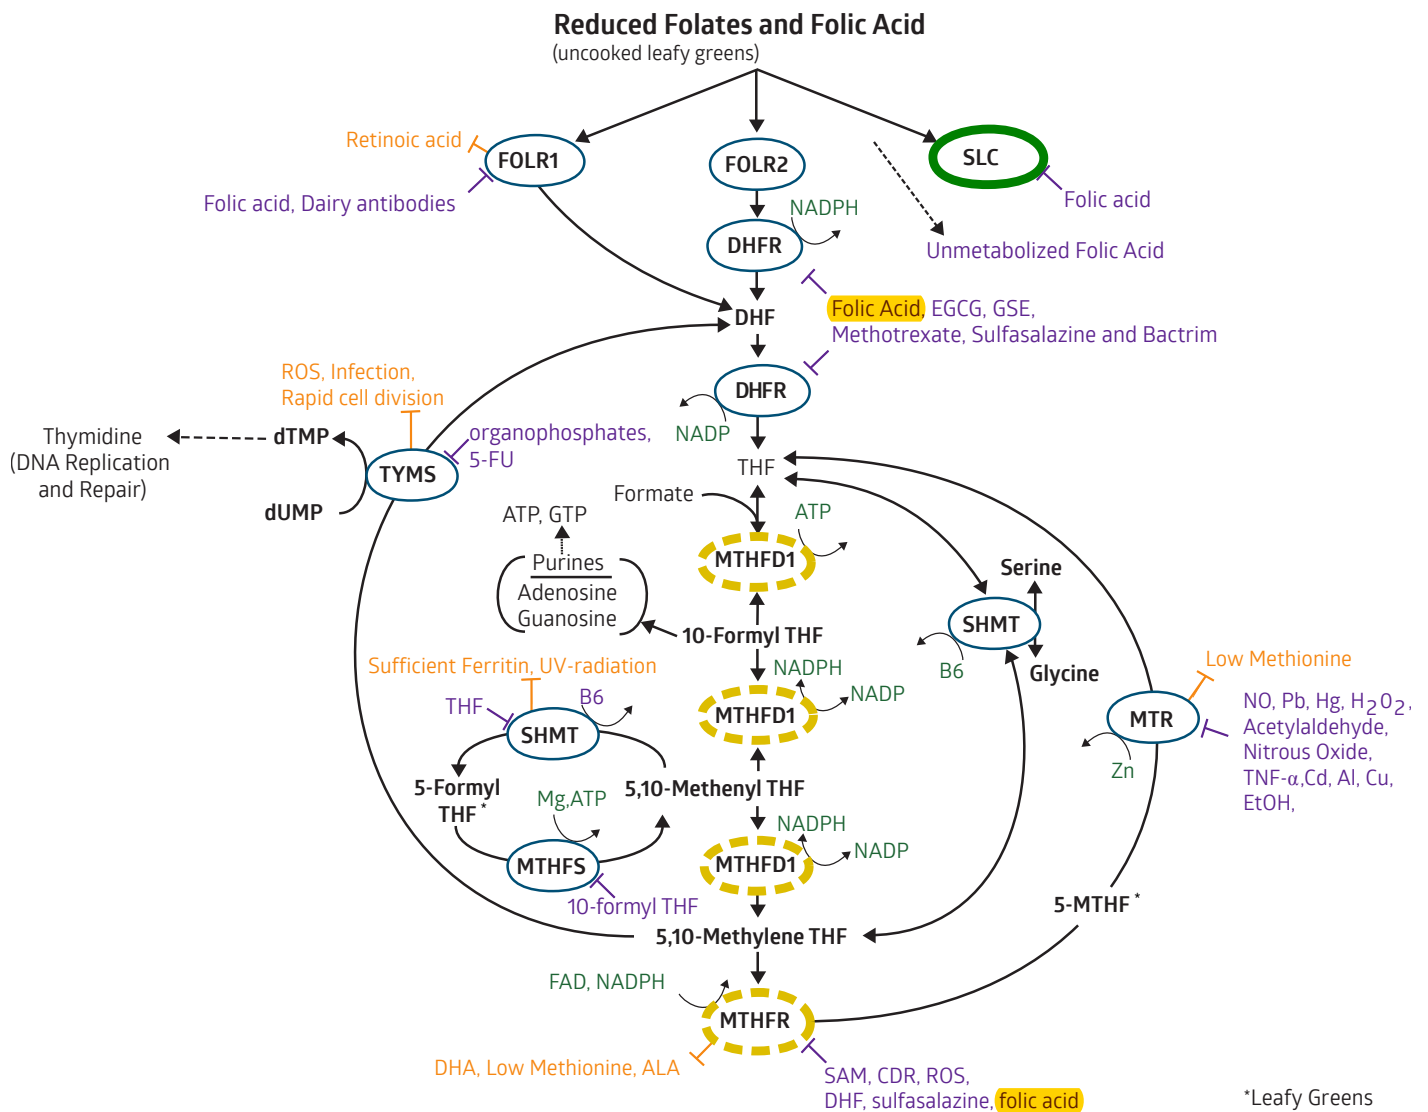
Reduced Folates and Folic Acid
(uncooked leafy greens)

Retinoic acid
FOLR1
Folic acid, Dairy antibodies
FOLR2
SLC
Folic acid
DHFR
NADPH
Unmetabolized Folic Acid
DHF
Folic Acid, EGCG, GSE, Methotrexate, Sulfasalazine and Bactrim
DHFR
ROS, Infection, Rapid cell division
NADP
Thymidine (DNA Replication and Repair)
dTMP
TYMS
organophosphates, 5-FU
dUMP
THF
Formate
ATP, GTP
ATP
MTHFD1
Purines
Adenosine
Guanosine
Serine
SHMT
10-Formyl THF
B6
Glycine
NADPH
NADP
Sufficient Ferritin, UV-radiation
Low Methionine
THF
B6
MTHFD1
MTR
NO, Pb, Hg, $H_2O_2$, Acetylaldehyde, Nitrous Oxide, TNF-α,Cd, Al, Cu, EtOH,
SHMT
Zn
5-Formyl THF*
5,10-Methenyl THF
Mg,ATP
NADPH
MTHFS
MTHFD1
NADP
10-formyl THF
5-MTHF*
5,10-Methylene THF
FAD, NADPH
MTHFR
DHA, Low Methionine, ALA
SAM, CDR, ROS, DHF, sulfasalazine, folic acid
*Leafy Greens